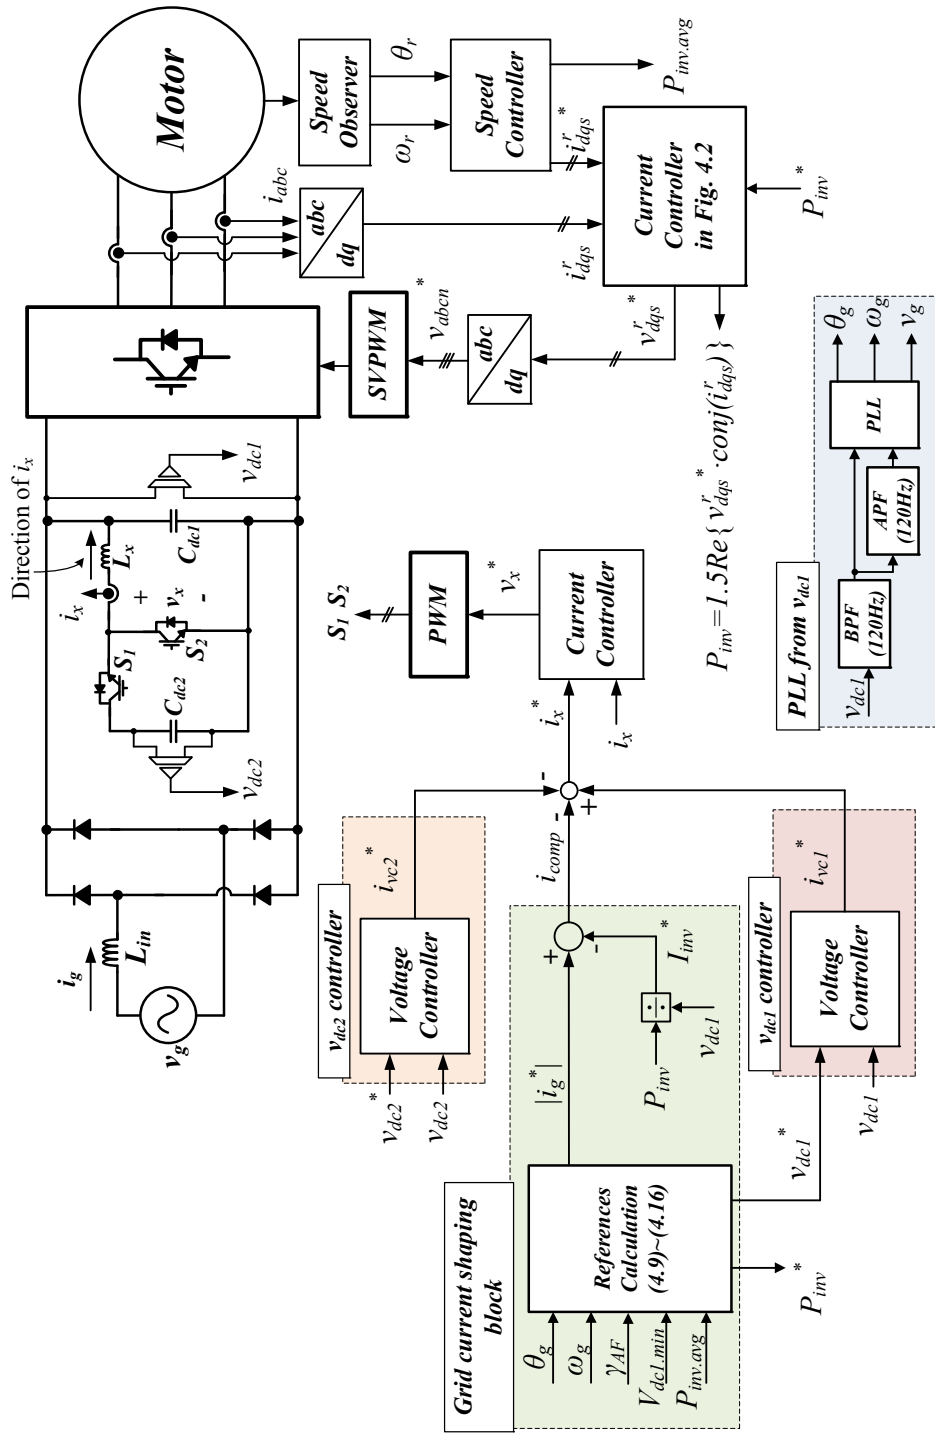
Motor

Speed Observer

$\theta_r$

$\omega_r$

Speed Controller

$P_{inv.avg}$

$i_{dqs}^{r\,*}$

$i_{abc}$

abc

dq

$i_{dqs}^{r}$

Current Controller in Fig. 4.2

$P_{inv}^*$

SVPWM

$v_{abcn}^*$

abc

dq

$v_{dqs}^{r\,*}$

$P_{inv}=1.5Re\{v_{dqs}^{r\,*}\cdot conj(i_{dqs}^{r})\}$

Direction of $i_x$

$v_{dc1}$

$i_x$

$L_x$

+

$v_x$

-

$C_{dc1}$

$S_1$

$S_2$

$C_{dc2}$

$v_{dc2}$

$S_1$ $S_2$

PWM

$v_x^*$

Current Controller

$i_x^*$

$i_x$

$i_g$

$L_{in}$

$v_g$

PLL from $v_{dc1}$

$v_{dc1}$

BPF (120Hz)

APF (120Hz)

PLL

$\theta_g$

$\omega_g$

$v_g$

$v_{dc2}$ controller

Voltage Controller

$i_{vc2}^*$

$v_{dc2}^*$

$v_{dc2}$

-

-

+

$i_{comp}$

+

-

$I_{inv}^*$

$P_{inv}$

$v_{dc1}$

$|i_g^*|$

$v_{dc1}$ controller

Voltage Controller

$i_{vc1}^*$

$v_{dc1}^*$

$v_{dc1}$

Grid current shaping block

References Calculation (4.9)~(4.16)

$\theta_g$

$\omega_g$

$\gamma_{AF}$

$V_{dc1.min}$

$P_{inv.avg}$

$P_{inv}^*$